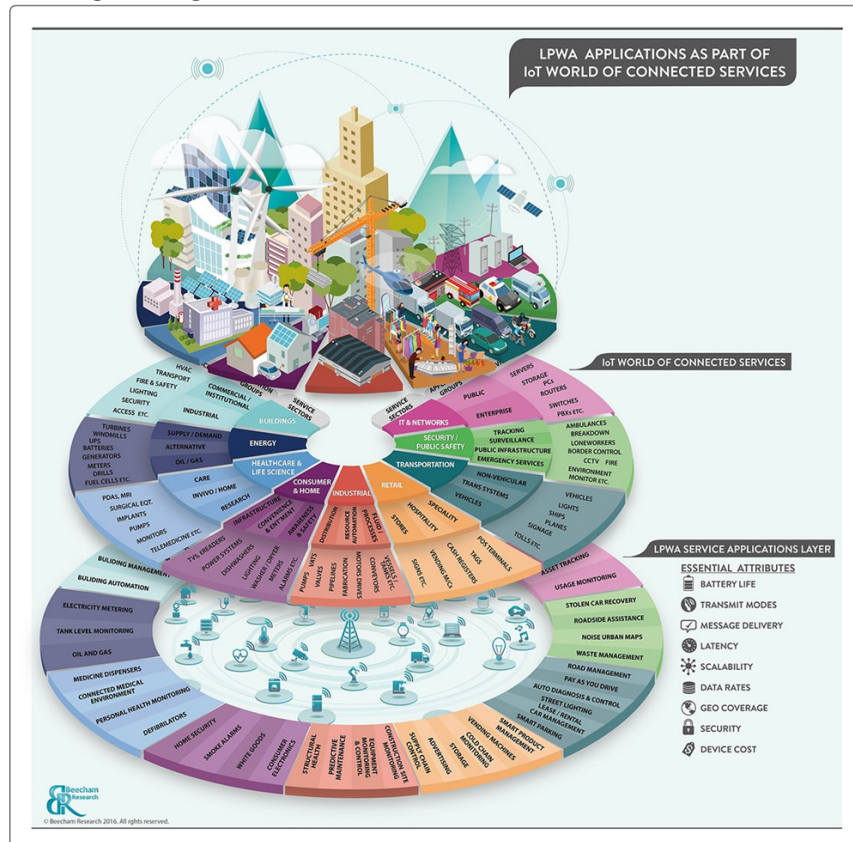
LPWA APPLICATIONS AS PART OF IoT WORLD OF CONNECTED SERVICES

IoT WORLD OF CONNECTED SERVICES

SERVICE SECTORS
GROUPS
APP GROUPS

BUILDINGS
COMMERCIAL / INSTITUTIONAL
INDUSTRIAL
HVAC
TRANSPORT
FIRE & SAFETY
LIGHTING
SECURITY
ACCESS ETC.

ENERGY
SUPPLY / DEMAND
ALTERNATIVE
OIL / GAS
TURBINES
WINDMILLS
UPS
BATTERIES
GENERATORS
METERS
DRILLS
FUEL CELLS ETC.

HEALTHCARE & LIFE SCIENCE
CARE
INVIVO / HOME
RESEARCH
PDAS, MRI
SURGICAL EQT.
IMPLANTS
PUMPS
MONITORS
TELEMEDICINE ETC.

CONSUMER & HOME
INFRASTRUCTURE
CONVENIENCE & ENTERTAINMENT
AWARENESS & SAFETY
TV'S, BREADERS
POWER SYSTEMS
DISHWASHERS
LIGHTING
WASHER / DRYER
METERS
ALARMS ETC.

INDUSTRIAL
DISTRIBUTION
RESOURCE AUTOMATION
FLUID / PROCESSES
PUMPS
VALVES
PIPELINES
FABRICATION
MOTOR DRIVES
CONVEYORS

RETAIL
STORES
HOSPITALITY
SPECIALITY
VESSELS / TANKS ETC.
SIGNS ETC.
VENDING M/CS
CASH REGISTERS
TAGS
POS TERMINALS

TRANSPORTATION
NON-VEHICULAR
TRANS SYSTEMS
VEHICLES
VEHICLES
LIGHTS
SHIPS
PLANES
SIGNAGE
TOLLS ETC.

SECURITY / PUBLIC SAFETY
TRACKING
SURVEILLANCE
PUBLIC INFRASTRUCTURE
EMERGENCY SERVICES
AMBULANCES
BREAKDOWN
LONEWORKERS
BORDER CONTROL
CCTV
FIRE
ENVIRONMENT MONITOR ETC.

IT & NETWORKS
PUBLIC
ENTERPRISE
SERVERS
STORAGE
PCs
ROUTERS
SWITCHES
PBXs ETC.

LPWA SERVICE APPLICATIONS LAYER

BULIDING MANAGEMENT
BUILDING AUTOMATION
ELECTRICITY METERING
TANK LEVEL MONITORING
OIL AND GAS
MEDICINE DISPENSERS
CONNECTED MEDICAL ENVIRONMENT
PERSONAL HEALTH MONITORING
DEFIBRILLATORS
HOME SECURITY
SMOKE ALARMS
WHITE GOODS
CONSUMER ELECTRONICS
STRUCTURAL HEALTH
PREDICTIVE MAINTENANCE
EQUIPMENT MONITORING & CONTROL
CONSTRUCTION SITE MONITORING
SUPPLY CHAIN CONTROL
ADVERTISING
STORAGE
COLD CHAIN MONITORING
VENDING MACHINES
SMART PRODUCT MANAGEMENT
SMART PARKING
CAR MANAGEMENT
LEASE / RENTAL
STREET LIGHTING
AUTO DIAGNOSIS & CONTROL
PAY AS YOU DRIVE
ROAD MANAGEMENT
WASTE MANAGEMENT
NOISE URBAN MAPS
ROADSIDE ASSISTANCE
STOLEN CAR RECOVERY
USAGE MONITORING
ASSET TRACKING

ESSENTIAL ATTRIBUTES
BATTERY LIFE
TRANSMIT MODES
MESSAGE DELIVERY
LATENCY
SCALABILITY
DATA RATES
GEO COVERAGE
SECURITY
DEVICE COST

Beecham Research
© Beecham Research 2016. All rights reserved.